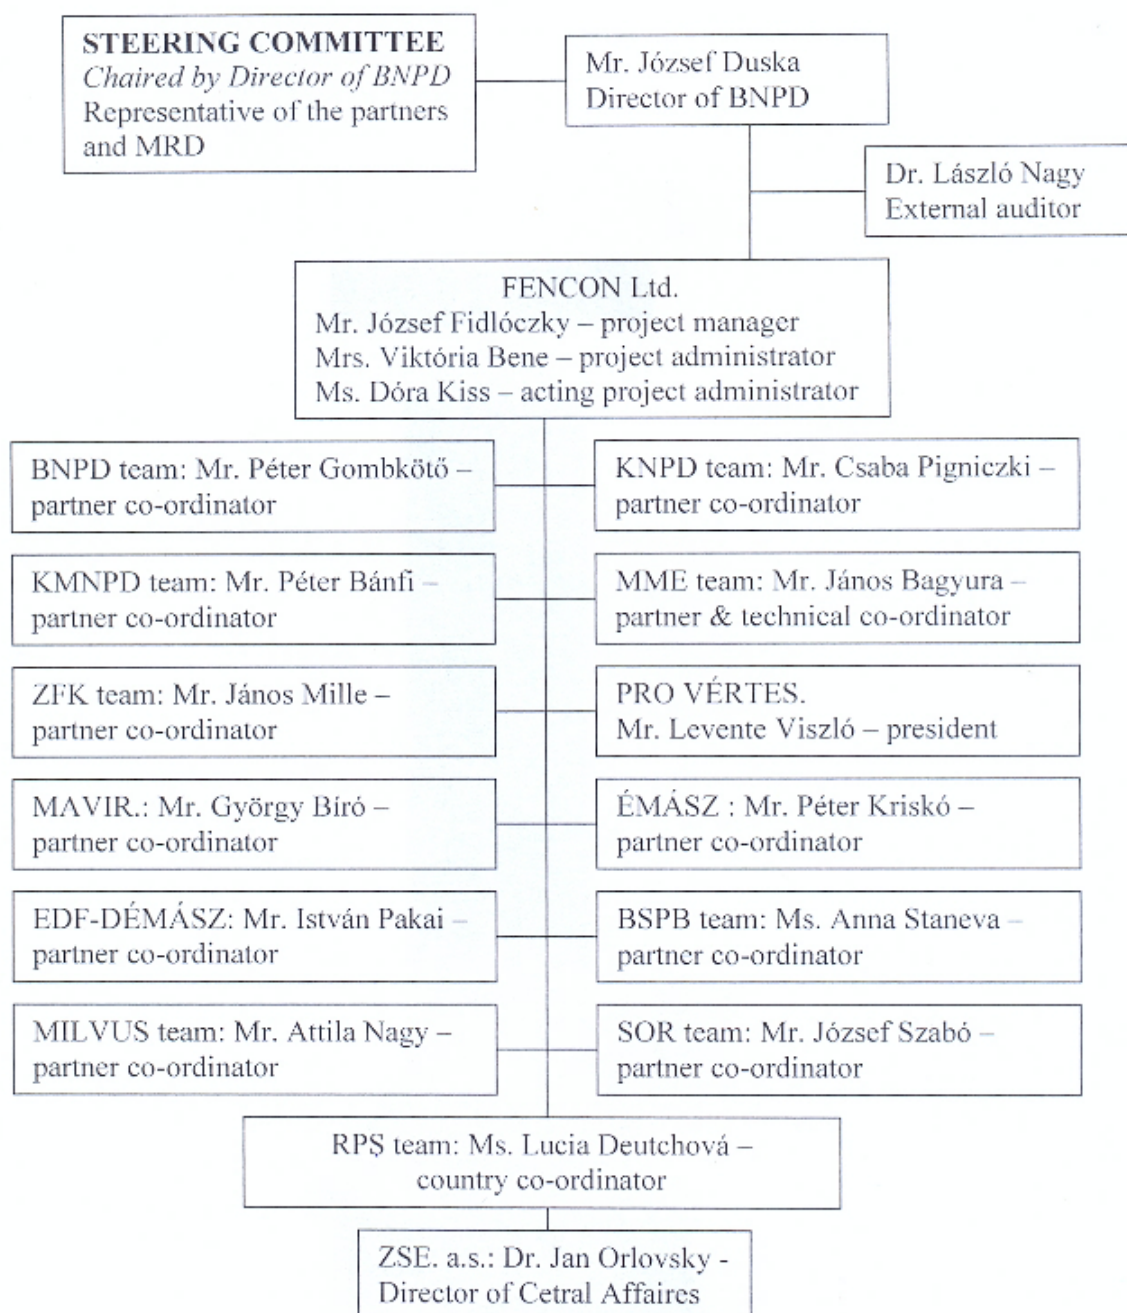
STEERING COMMITTEE
*Chaired by Director of BNPD*
Representative of the partners and MRD

Mr. József Duska
Director of BNPD

Dr. László Nagy
External auditor

FENCON Ltd.
Mr. József Fidlóczky – project manager
Mrs. Viktória Bene – project administrator
Ms. Dóra Kiss – acting project administrator

BNPD team: Mr. Péter Gombkötő – partner co-ordinator

KNPD team: Mr. Csaba Pigniczki – partner co-ordinator

KMNPD team: Mr. Péter Bánfi – partner co-ordinator

MME team: Mr. János Bagyura – partner & technical co-ordinator

ZFK team: Mr. János Mille – partner co-ordinator

PRO VÉRTES.
Mr. Levente Viszló – president

MAVIR.: Mr. György Bíró – partner co-ordinator

ÉMÁSZ : Mr. Péter Kriskó – partner co-ordinator

EDF-DÉMÁSZ: Mr. István Pakai – partner co-ordinator

BSPB team: Ms. Anna Staneva – partner co-ordinator

MILVUS team: Mr. Attila Nagy – partner co-ordinator

SOR team: Mr. József Szabó – partner co-ordinator

RPS team: Ms. Lucia Deutchová – country co-ordinator

ZSE. a.s.: Dr. Jan Orlovsky - Director of Cetral Affaires